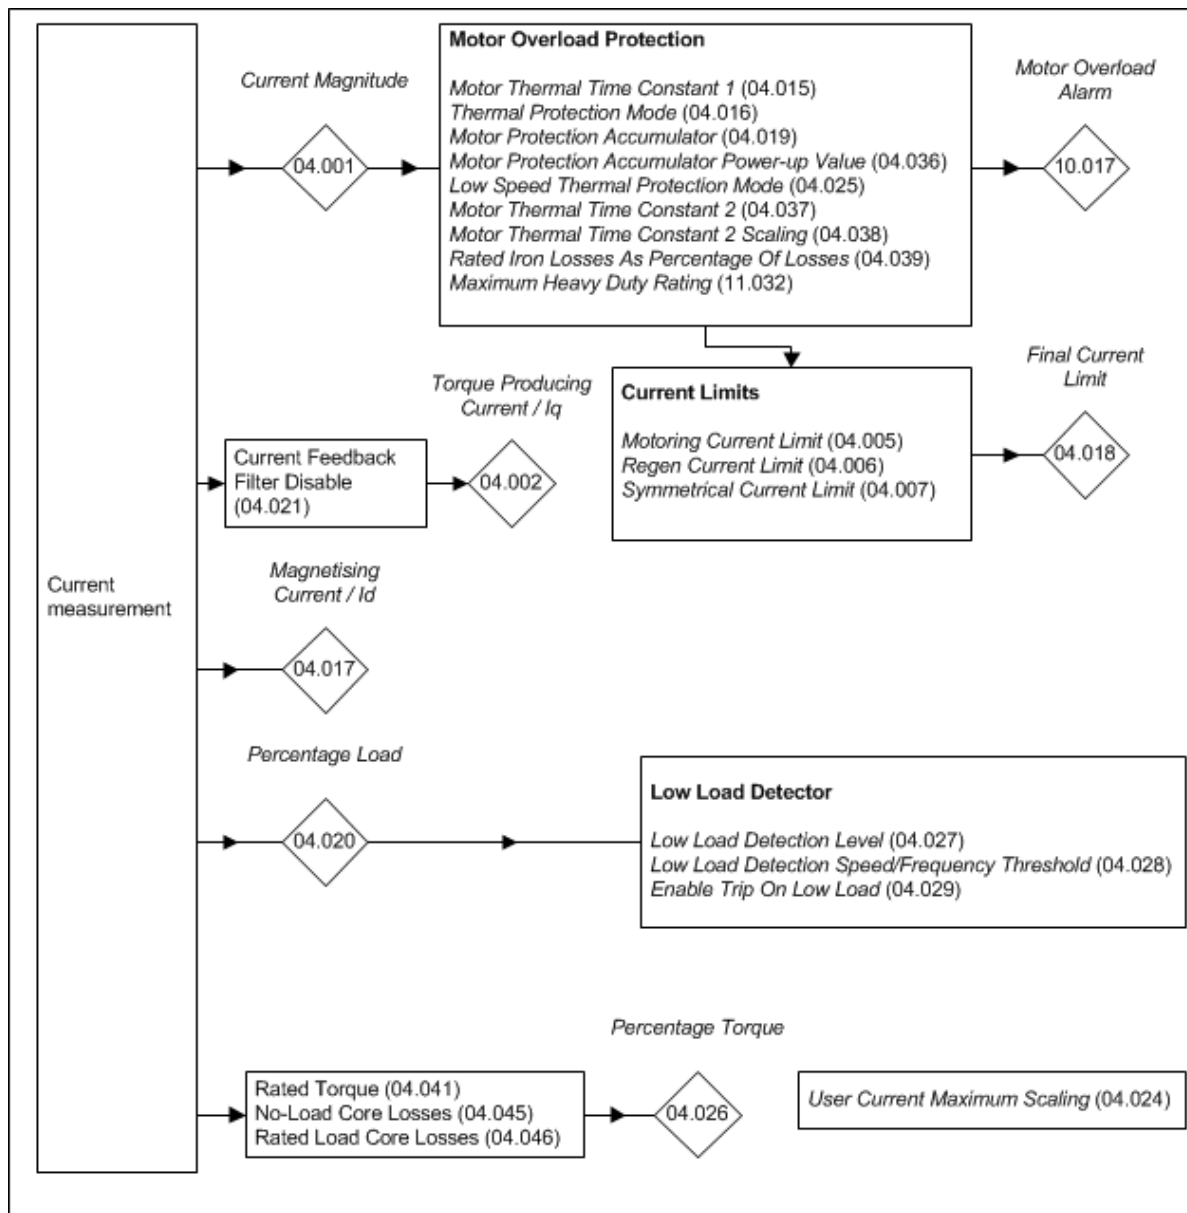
Current measurement

Current Magnitude

04.001

Motor Overload Protection

Motor Thermal Time Constant 1 (04.015)
Thermal Protection Mode (04.016)
Motor Protection Accumulator (04.019)
Motor Protection Accumulator Power-up Value (04.036)
Low Speed Thermal Protection Mode (04.025)
Motor Thermal Time Constant 2 (04.037)
Motor Thermal Time Constant 2 Scaling (04.038)
Rated Iron Losses As Percentage Of Losses (04.039)
Maximum Heavy Duty Rating (11.032)

Motor Overload Alarm

10.017

Current Limits

Motoring Current Limit (04.005)
Regen Current Limit (04.006)
Symmetrical Current Limit (04.007)

Final Current Limit

04.018

Current Feedback Filter Disable (04.021)

Torque Producing Current / Iq

04.002

Magnetising Current / Id

04.017

Percentage Load

04.020

Low Load Detector

Low Load Detection Level (04.027)
Low Load Detection Speed/Frequency Threshold (04.028)
Enable Trip On Low Load (04.029)

Percentage Torque

Rated Torque (04.041)
No-Load Core Losses (04.045)
Rated Load Core Losses (04.046)

04.026

User Current Maximum Scaling (04.024)